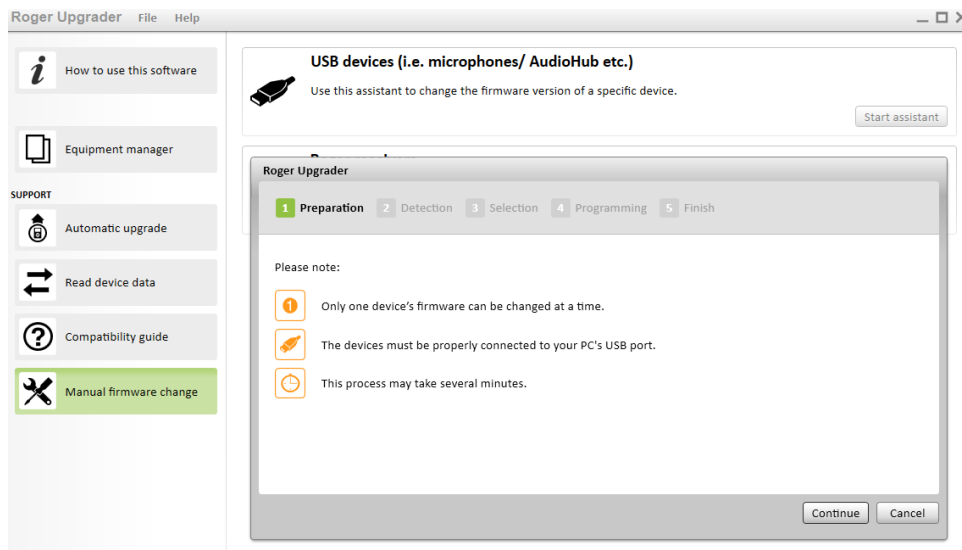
Roger Upgrader File Help

How to use this software

Equipment manager

SUPPORT

Automatic upgrade

Read device data

Compatibility guide

Manual firmware change

USB devices (i.e. microphones/ AudioHub etc.)

Use this assistant to change the firmware version of a specific device.

Start assistant

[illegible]

Roger Upgrader

1 Preparation 2 Detection 3 Selection 4 Programming 5 Finish

Please note:

Only one device's firmware can be changed at a time.

The devices must be properly connected to your PC's USB port.

This process may take several minutes.

Continue Cancel